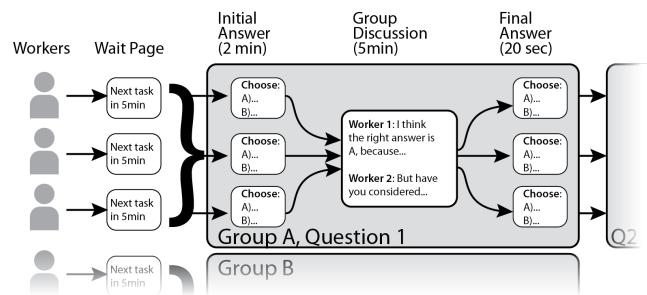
Workers

Wait Page

Initial Answer (2 min)

Group Discussion (5min)

Final Answer (20 sec)

Next task in 5min

Next task in 5min

Next task in 5min

Choose:
A)...
B)...

Choose:
A)...
B)...

Choose:
A)...
B)...

Worker 1: I think the right answer is A, because...

Worker 2: But have you considered...

Choose:
A)...
B)...

Choose:
A)...
B)...

Choose:
A)...
B)...

Group A, Question 1

Q2

Next task in 5min

Group B